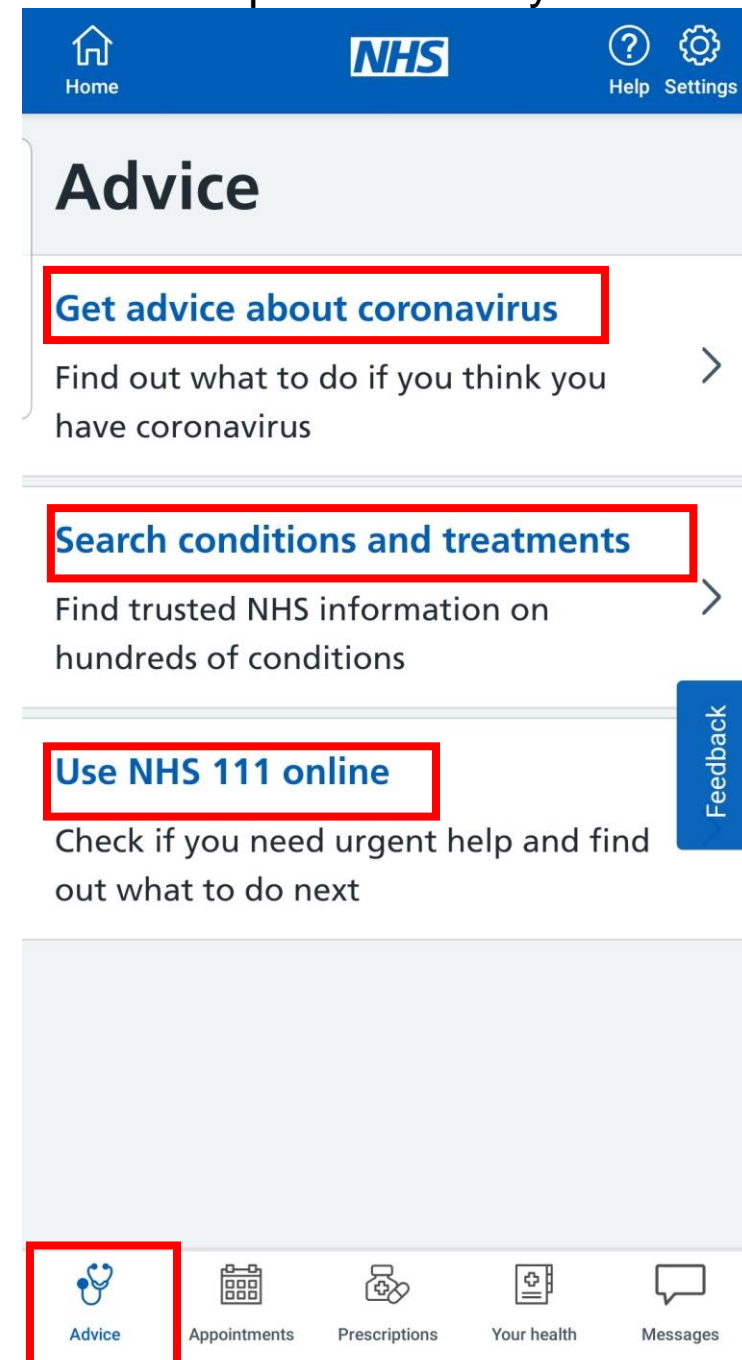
Home NHS Help Settings

Advice

Get advice about coronavirus
Find out what to do if you think you have coronavirus

Search conditions and treatments
Find trusted NHS information on hundreds of conditions

Use NHS 111 online
Check if you need urgent help and find out what to do next

Feedback

Advice Appointments Prescriptions Your health Messages